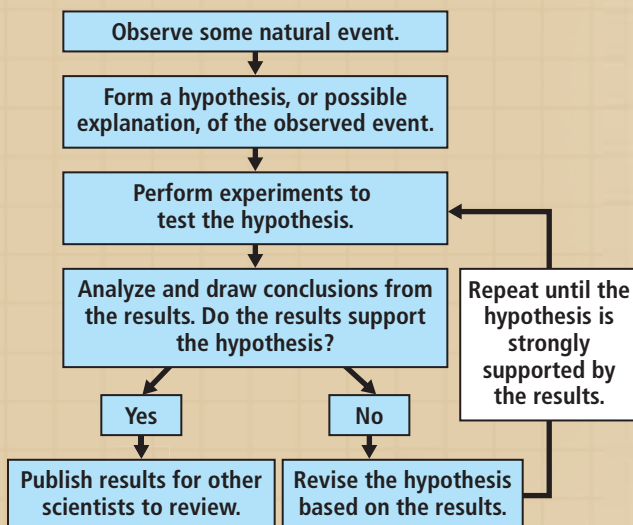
Observe some natural event.

Form a hypothesis, or possible explanation, of the observed event.

Perform experiments to test the hypothesis.

Analyze and draw conclusions from the results. Do the results support the hypothesis?

Yes

No

Publish results for other scientists to review.

Revise the hypothesis based on the results.

Repeat until the hypothesis is strongly supported by the results.